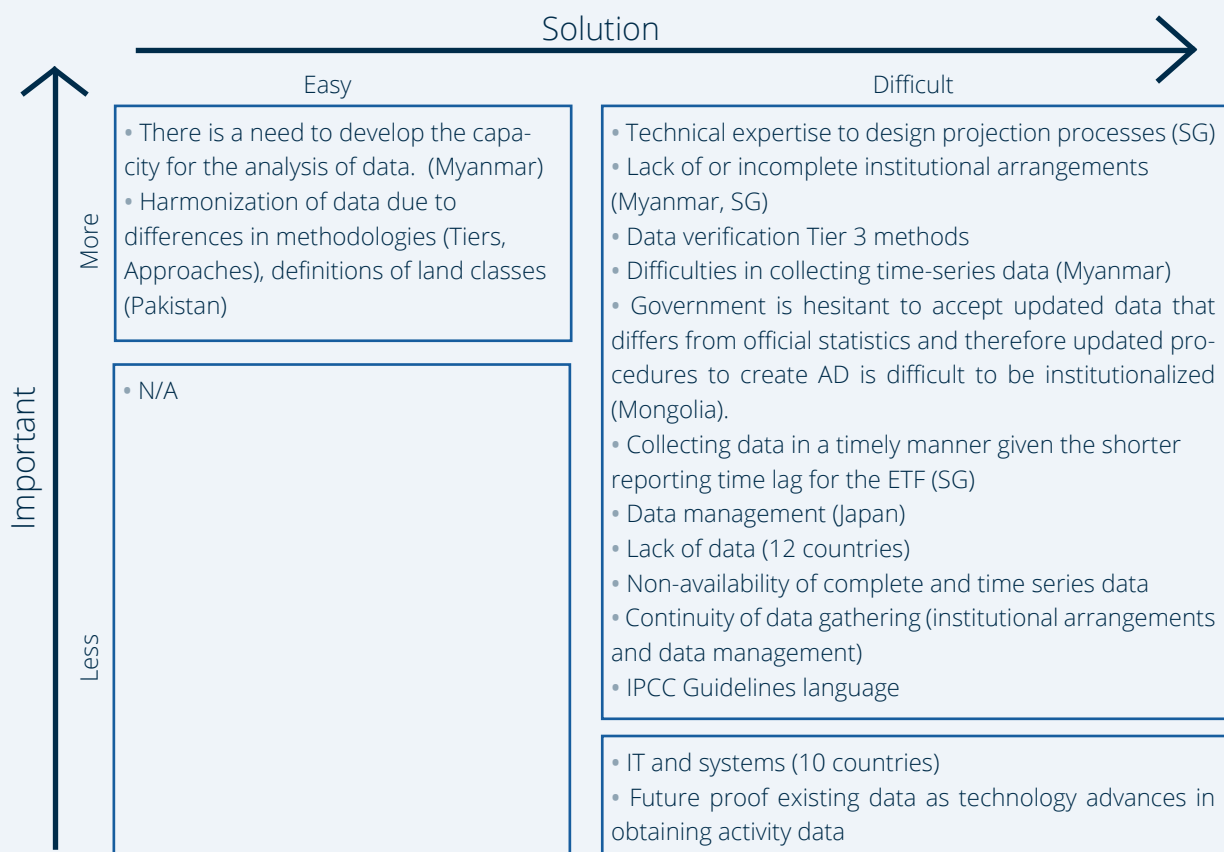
Solution

Easy

Difficult

Important

More

Less

• There is a need to develop the capacity for the analysis of data. (Myanmar)
• Harmonization of data due to differences in methodologies (Tiers, Approaches), definitions of land classes (Pakistan)

• N/A

• Technical expertise to design projection processes (SG)
• Lack of or incomplete institutional arrangements (Myanmar, SG)
• Data verification Tier 3 methods
• Difficulties in collecting time-series data (Myanmar)
• Government is hesitant to accept updated data that differs from official statistics and therefore updated procedures to create AD is difficult to be institutionalized (Mongolia).
• Collecting data in a timely manner given the shorter reporting time lag for the ETF (SG)
• Data management (Japan)
• Lack of data (12 countries)
• Non-availability of complete and time series data
• Continuity of data gathering (institutional arrangements and data management)
• IPCC Guidelines language

• IT and systems (10 countries)
• Future proof existing data as technology advances in obtaining activity data